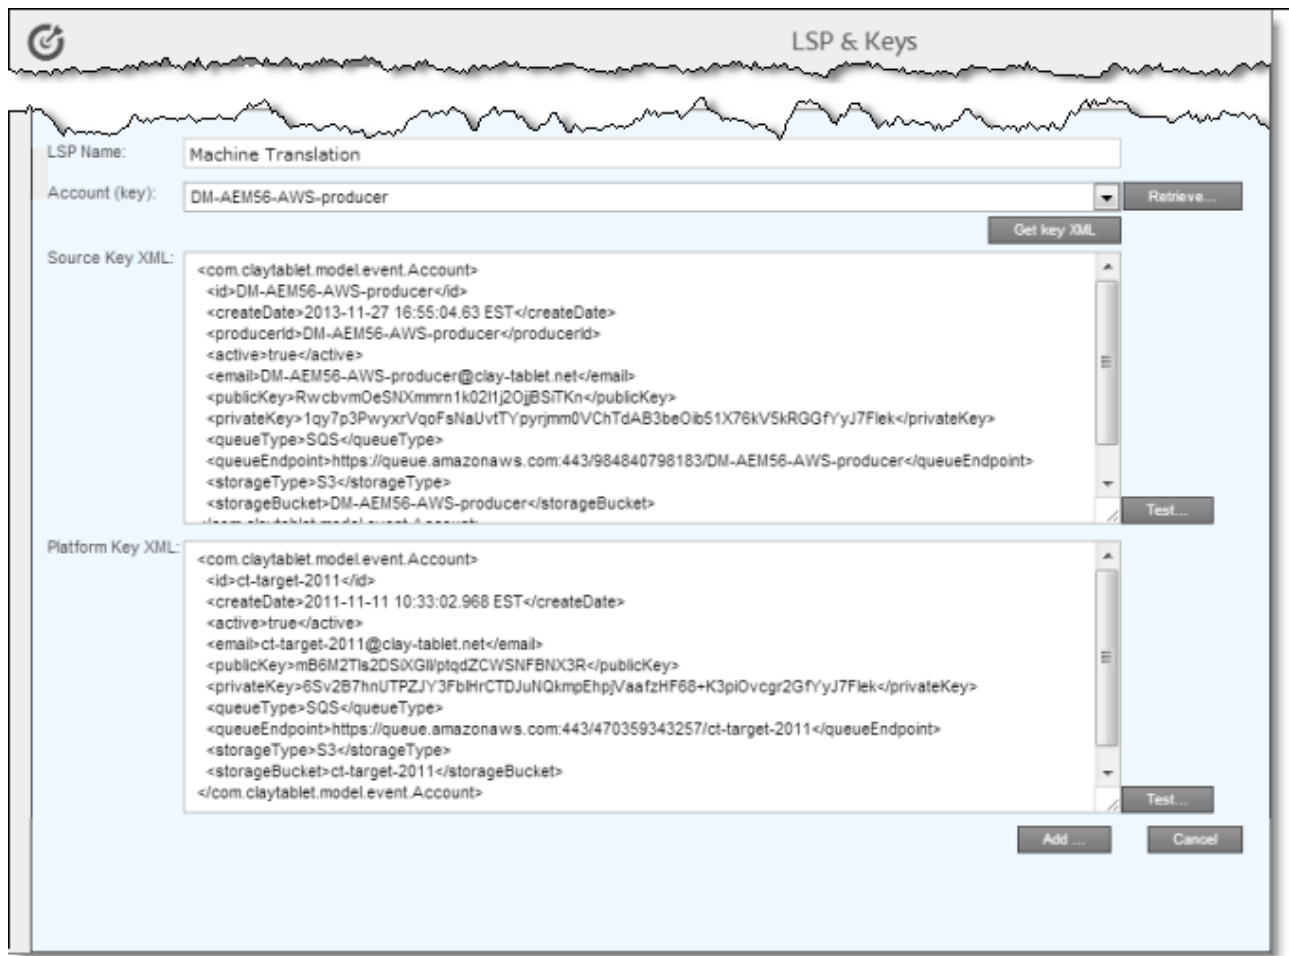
LSP & Keys

LSP Name: Machine Translation

Account (key): DM-AEM56-AWS-producer

Retrieve...

Get key XML

Source Key XML:
<com.claytablet.model.event.Account>
<id>DM-AEM56-AWS-producer</id>
<createDate>2013-11-27 16:55:04.63 EST</createDate>
<producerId>DM-AEM56-AWS-producer</producerId>
<active>true</active>
<email>DM-AEM56-AWS-producer@clay-tablet.net</email>
<publicKey>RwcbvmOeSNXmmrn1k02l1j2OjjBSiTKn</publicKey>
<privateKey>1qy7p3PwyxrVqoFsNaUvtTYpyrjmm0VChTdAB3beOib51X76kV5kRGGfYyJ7Flek</privateKey>
<queueType>SQS</queueType>
<queueEndpoint>https://queue.amazonaws.com:443/984840798183/DM-AEM56-AWS-producer</queueEndpoint>
<storageType>S3</storageType>
<storageBucket>DM-AEM56-AWS-producer</storageBucket>
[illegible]

Test...

Platform Key XML:
<com.claytablet.model.event.Account>
<id>ct-target-2011</id>
<createDate>2011-11-11 10:33:02.968 EST</createDate>
<active>true</active>
<email>ct-target-2011@clay-tablet.net</email>
<publicKey>mB6M2Tls2DSiXGll/ptqdZCWSNFBNX3R</publicKey>
<privateKey>6Sv2B7hnUTPZJY3FblHrCTDJuNQkmpEhpjVaafzHF68+K3piOvcgr2GfYyJ7Flek</privateKey>
<queueType>SQS</queueType>
<queueEndpoint>https://queue.amazonaws.com:443/470359343257/ct-target-2011</queueEndpoint>
<storageType>S3</storageType>
<storageBucket>ct-target-2011</storageBucket>
</com.claytablet.model.event.Account>

Test...

Add ...

Cancel